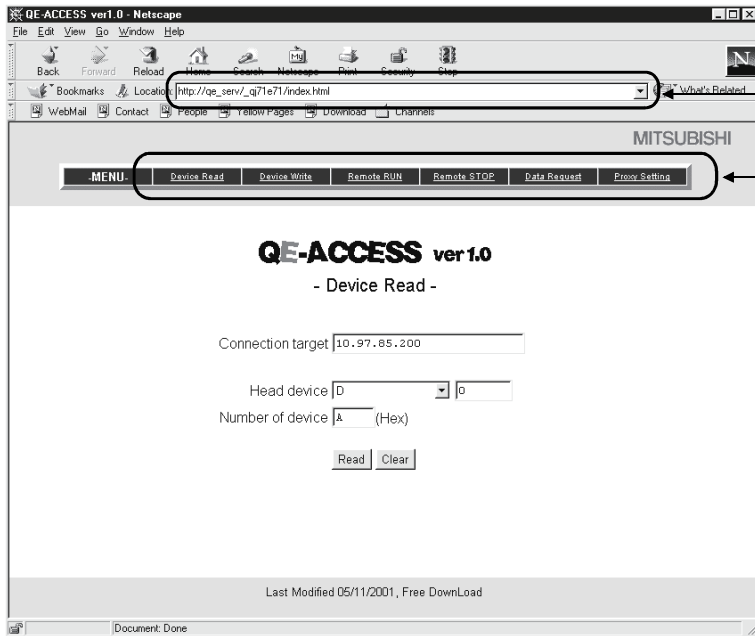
QE-ACCESS ver1.0 - Netscape

File Edit View Go Window Help

Back Forward Reload Home Search Netscape Print Security Stop

Bookmarks Location: http://qe_serv/_qj71e71/index.html

What's Related

WebMail Contact People Yellow Pages Download Channels

MITSUBISHI

-MENU- Device Read Device Write Remote RUN Remote STOP Data Request Proxy Setting

QE-ACCESS ver1.0

- Device Read -

Connection target 10.97.85.200

Head device D 0

Number of device A (Hex)

Read Clear

Last Modified 05/11/2001, Free DownLoad

Document: Done